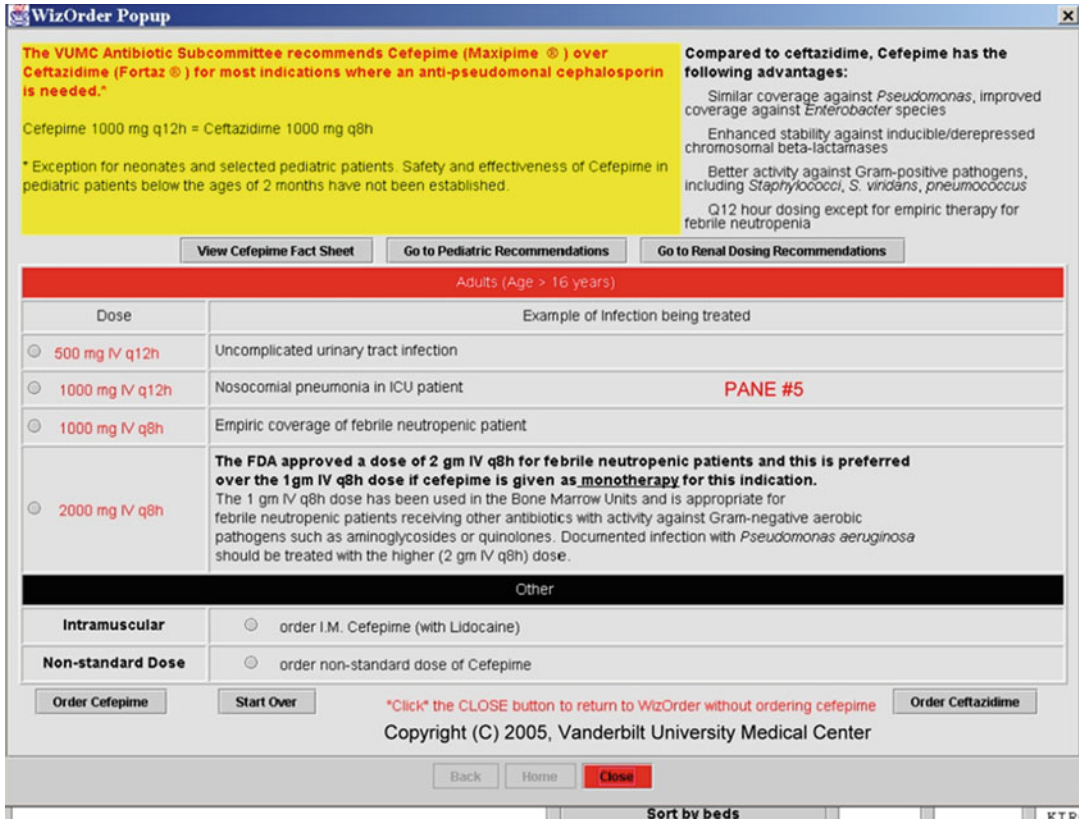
WizOrder Popup

×

The VUMC Antibiotic Subcommittee recommends Cefepime (Maxipime ®) over Ceftazidime (Fortaz ®) for most indications where an anti-pseudomonal cephalosporin is needed.*

Cefepime 1000 mg q12h = Ceftazidime 1000 mg q8h

* Exception for neonates and selected pediatric patients. Safety and effectiveness of Cefepime in pediatric patients below the ages of 2 months have not been established.

Compared to ceftazidime, Cefepime has the following advantages:

Similar coverage against *Pseudomonas*, improved coverage against *Enterobacter* species

Enhanced stability against inducible/derepressed chromosomal beta-lactamases

Better activity against Gram-positive pathogens, including *Staphylococci*, *S. viridans*, *pneumococcus*

Q12 hour dosing except for empiric therapy for febrile neutropenia

View Cefepime Fact Sheet | Go to Pediatric Recommendations | Go to Renal Dosing Recommendations

Adults (Age > 16 years)

| Dose | Example of Infection being treated |
|---|---|
| 500 mg IV q12h | Uncomplicated urinary tract infection |
| 1000 mg IV q12h | Nosocomial pneumonia in ICU patient PANE #5 |
| 1000 mg IV q8h | Empiric coverage of febrile neutropenic patient |
| 2000 mg IV q8h | **The FDA approved a dose of 2 gm IV q8h for febrile neutropenic patients and this is preferred over the 1gm IV q8h dose if cefepime is given as monotherapy for this indication.** The 1 gm IV q8h dose has been used in the Bone Marrow Units and is appropriate for febrile neutropenic patients receiving other antibiotics with activity against Gram-negative aerobic pathogens such as aminoglycosides or quinolones. Documented infection with *Pseudomonas aeruginosa* should be treated with the higher (2 gm IV q8h) dose. |

Other

| Intramuscular | order I.M. Cefepime (with Lidocaine) |
|---|---|
| Non-standard Dose | order non-standard dose of Cefepime |

Order Cefepime | Start Over | *Click* the CLOSE button to return to WizOrder without ordering cefepime | Order Ceftazidime

Copyright (C) 2005, Vanderbilt University Medical Center

Back | Home | Close

Sort by beds

KIR